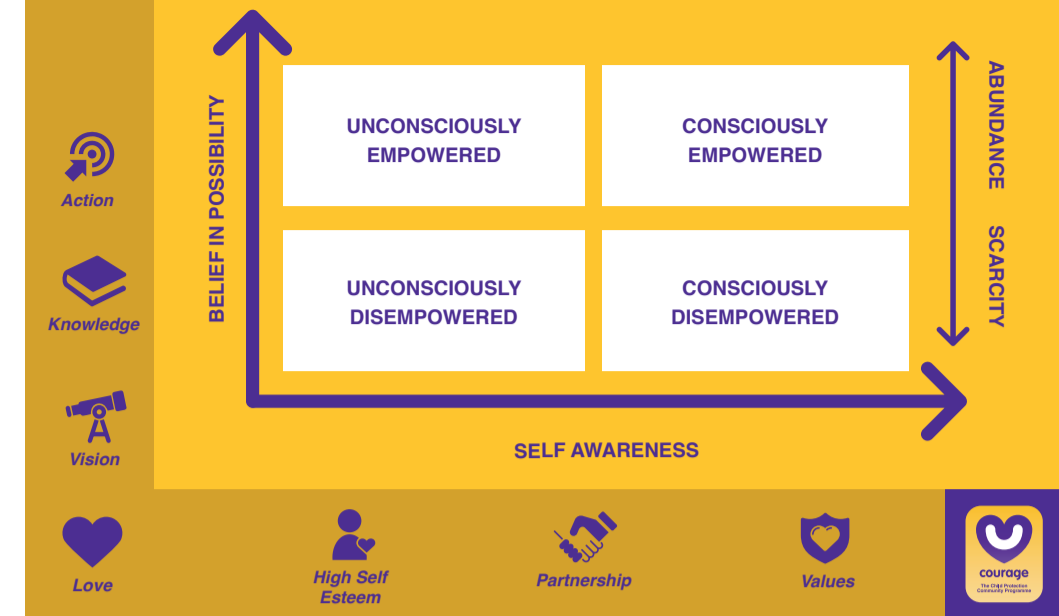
Action

Knowledge

Vision

BELIEF IN POSSIBILITY

UNCONSCIOUSLY EMPOWERED

CONSCIOUSLY EMPOWERED

UNCONSCIOUSLY DISEMPOWERED

CONSCIOUSLY DISEMPOWERED

ABUNDANCE

SCARCITY

SELF AWARENESS

Love

High Self Esteem

Partnership

Values

courage
The Child Protection Community Programme